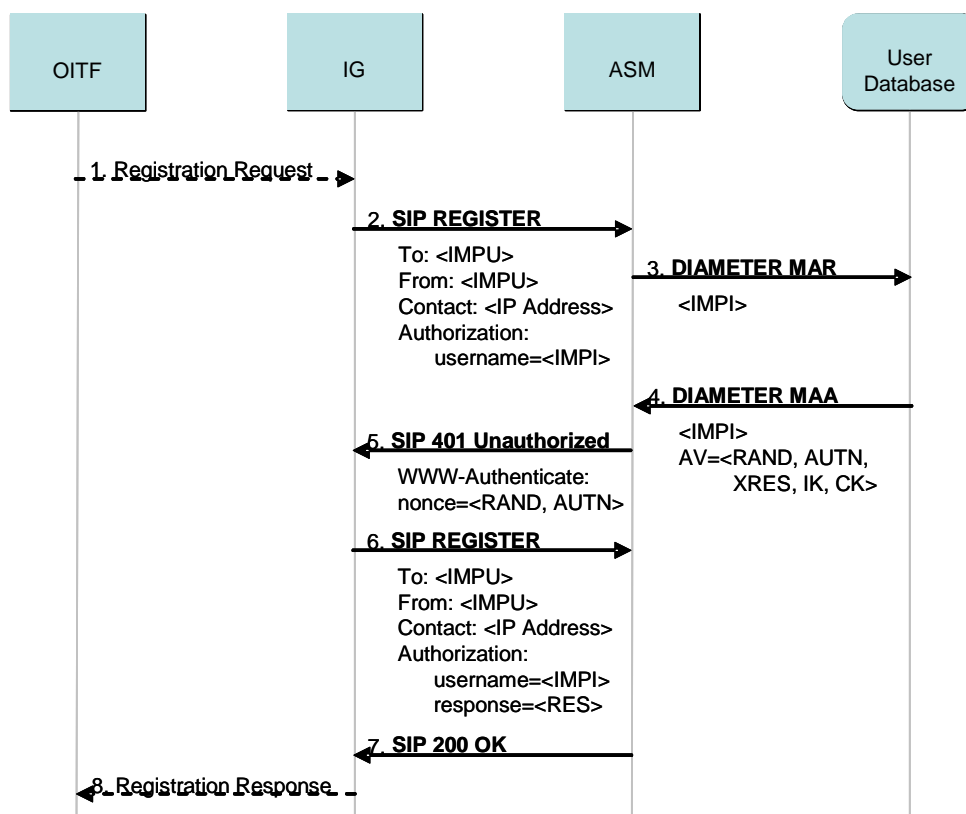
OITF

IG

ASM

User Database

1. Registration Request

2. SIP REGISTER

To: <IMPU>
From: <IMPU>
Contact: <IP Address>
Authorization:
username=<IMPI>

3. DIAMETER MAR

<IMPI>

4. DIAMETER MAA

<IMPI>
AV=<RAND, AUTN, XRES, IK, CK>

5. SIP 401 Unauthorized

WWW-Authenticate:
nonce=<RAND, AUTN>

6. SIP REGISTER

To: <IMPU>
From: <IMPU>
Contact: <IP Address>
Authorization:
username=<IMPI>
response=<RES>

7. SIP 200 OK

8. Registration Response